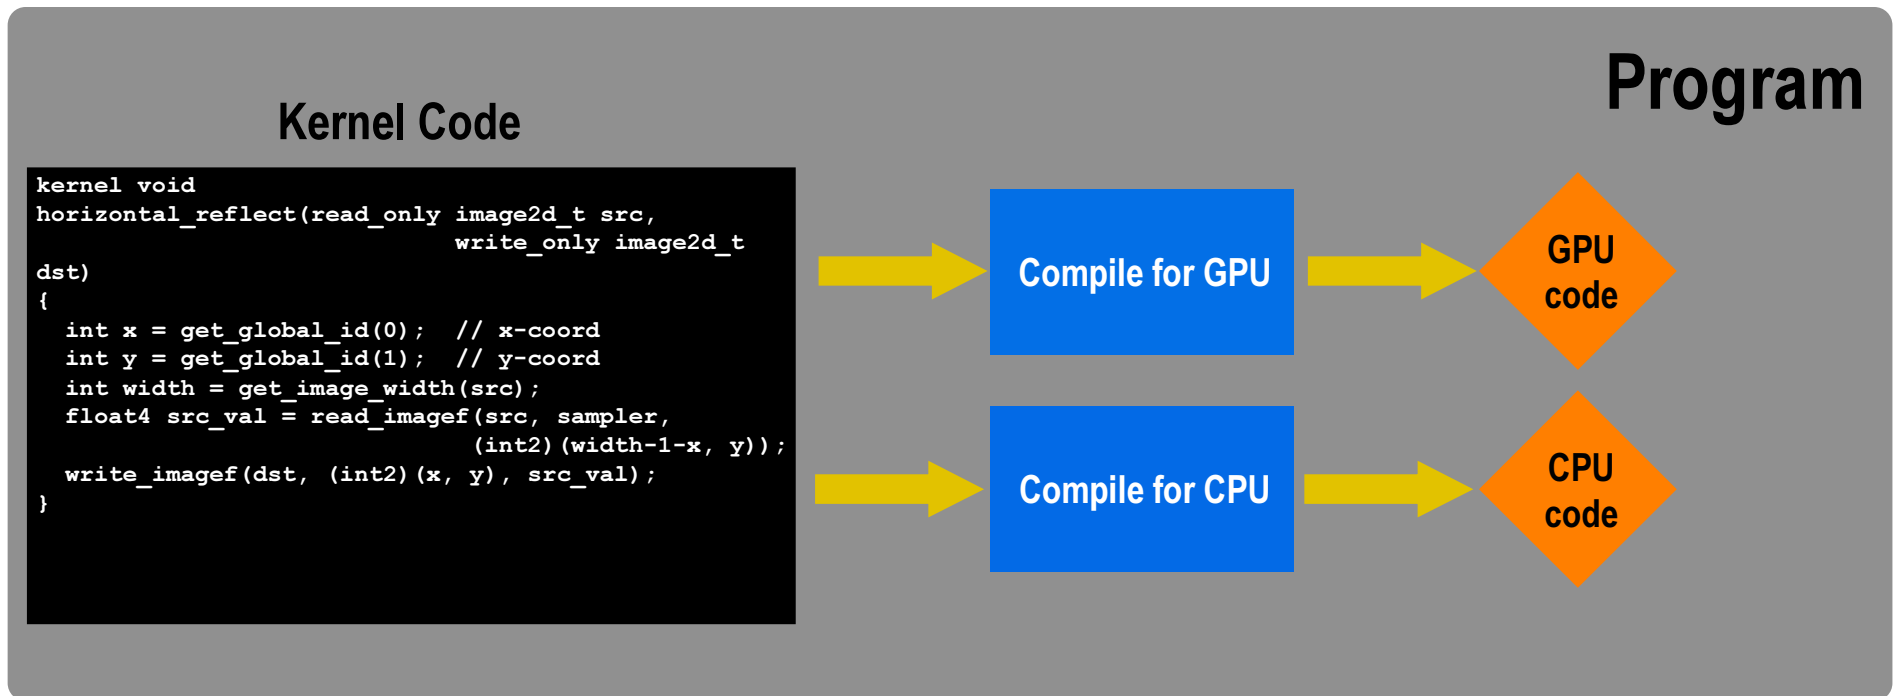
Program

Kernel Code

kernel void
horizontal_reflect(read_only image2d_t src,
                   write_only image2d_t
dst)
{
  int x = get_global_id(0);  // x-coord
  int y = get_global_id(1);  // y-coord
  int width = get_image_width(src);
  float4 src_val = read_imagef(src, sampler,
                   (int2)(width-1-x, y));
  write_imagef(dst, (int2)(x, y), src_val);
}

Compile for GPU

GPU code

Compile for CPU

CPU code